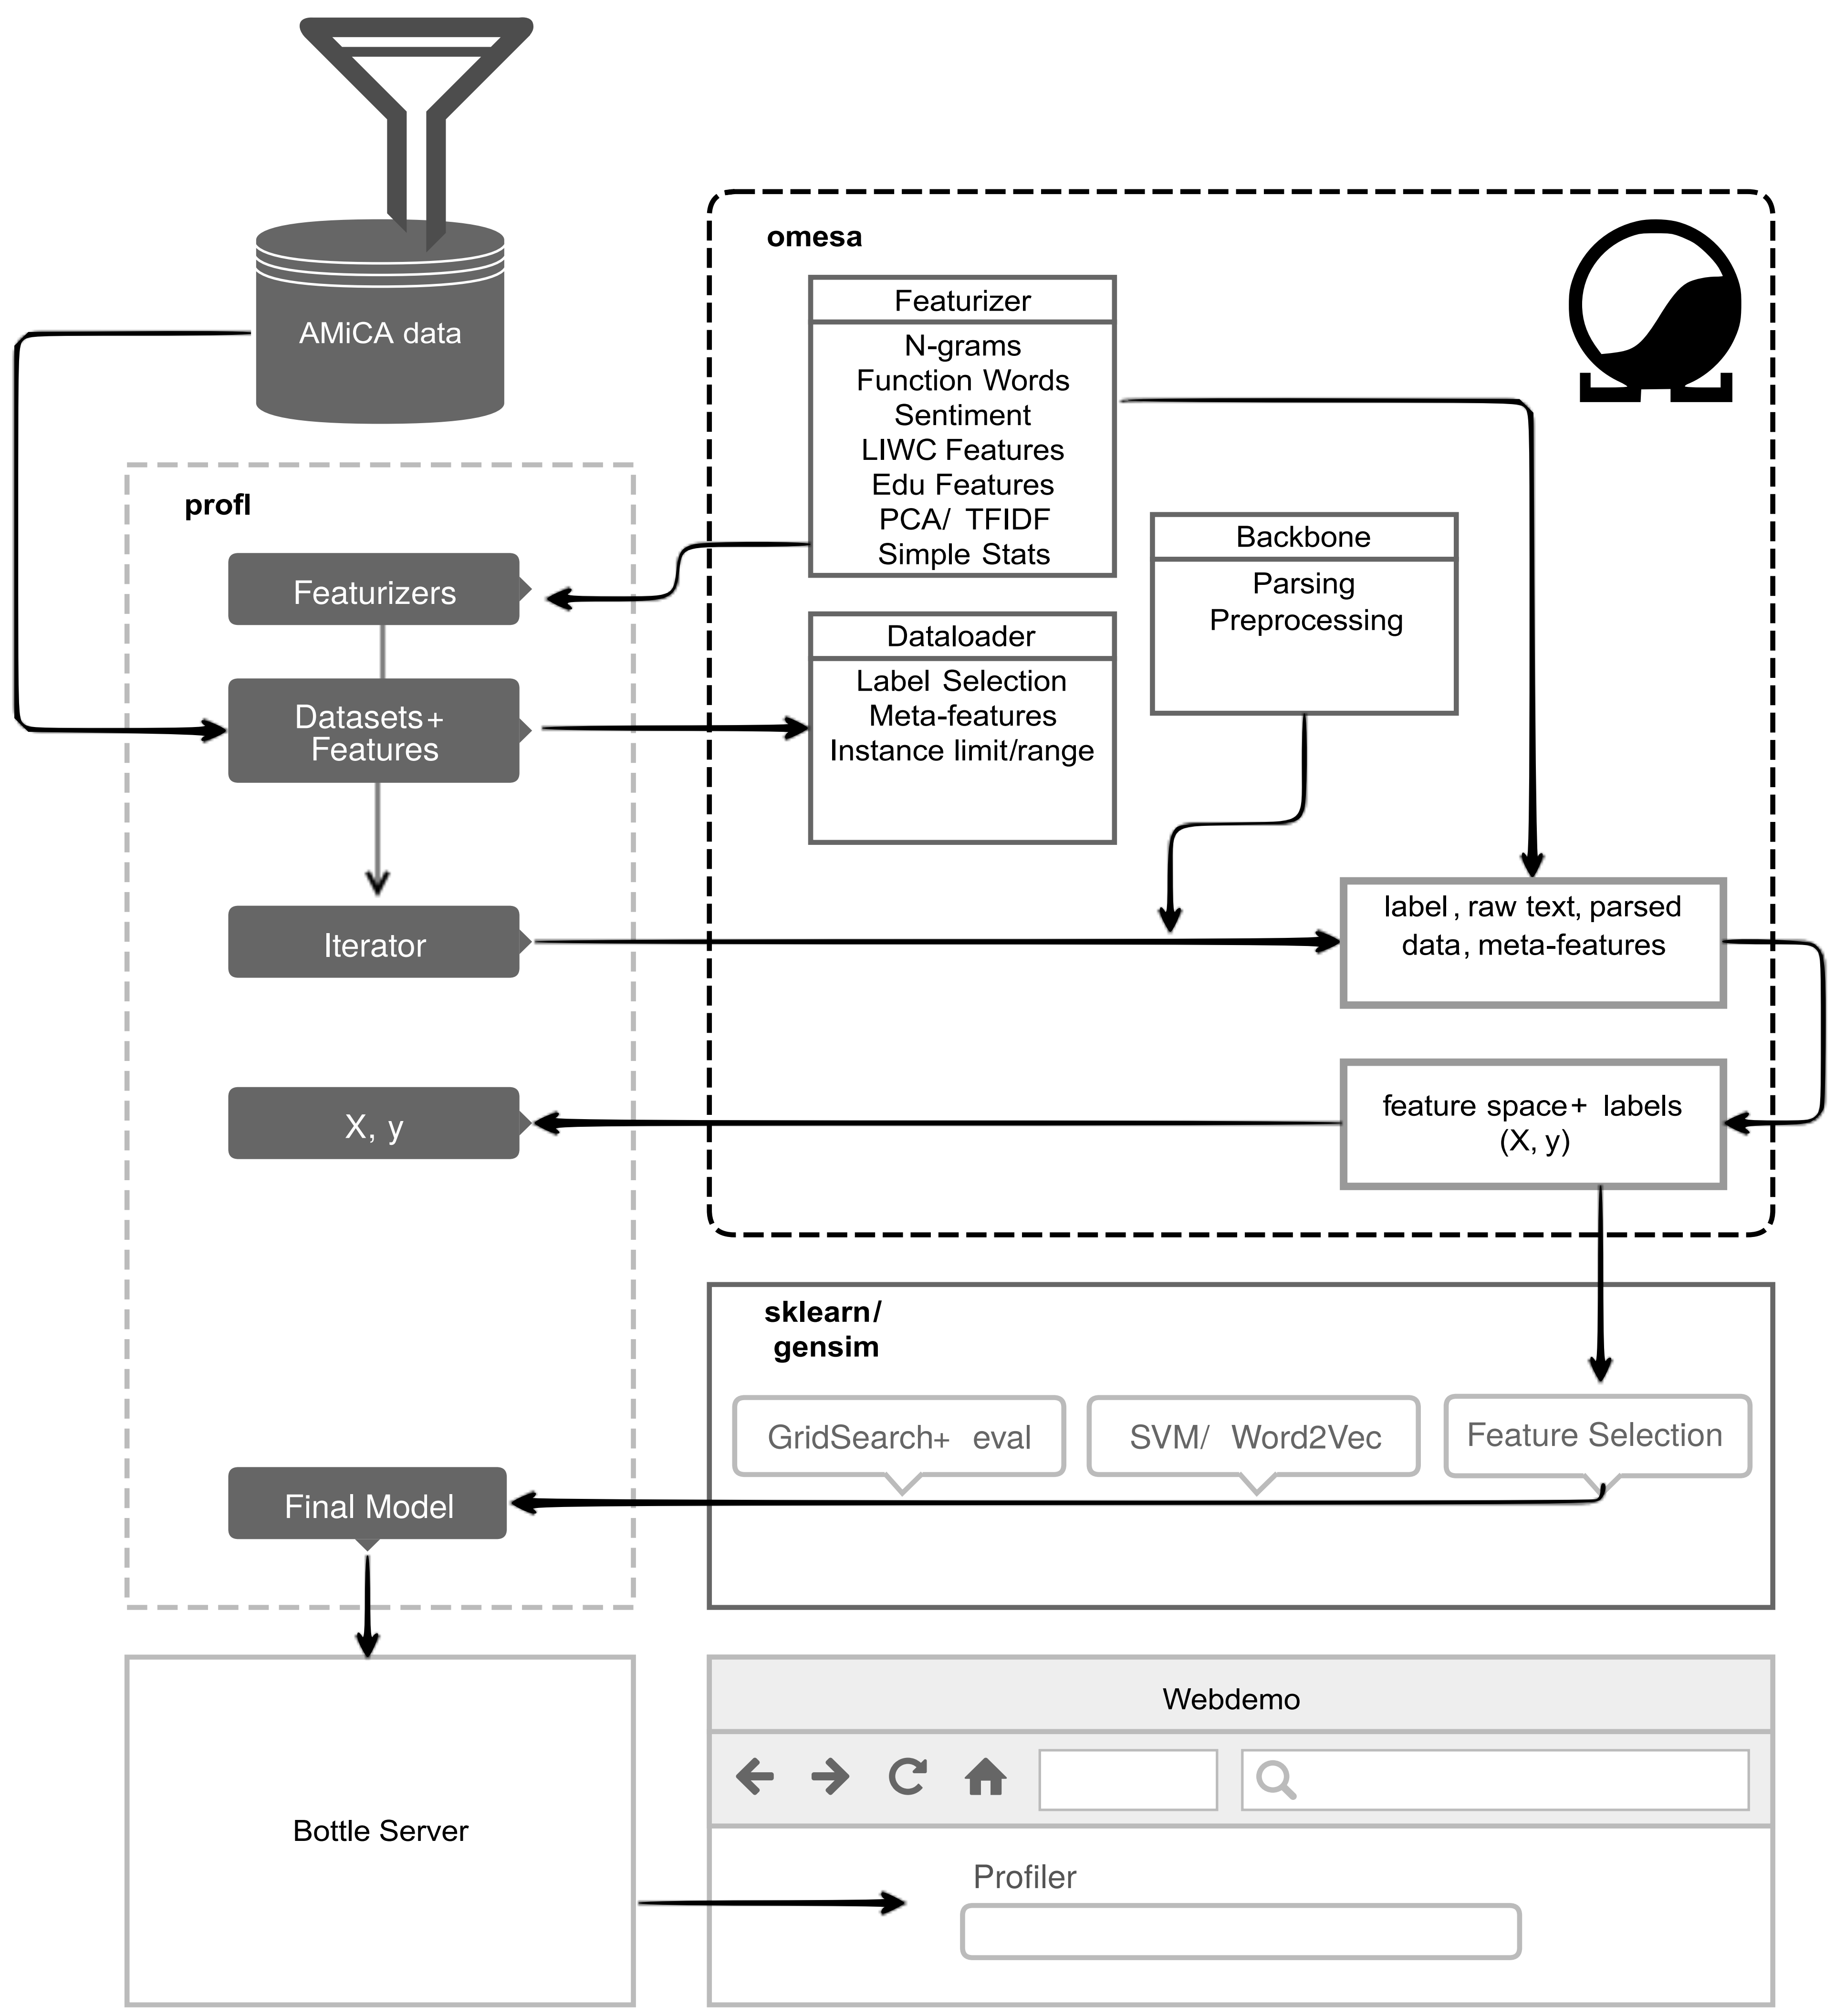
AMiCA data

omesa

Featurizer
N-grams
Function Words
Sentiment
LIWC Features
Edu Features
PCA/ TFIDF
Simple Stats

profl

Featurizers

Datasets+
Features

Iterator

X, y

Dataloader
Label Selection
Meta-features
Instance limit/range

Backbone
Parsing
Preprocessing

label, raw text, parsed data, meta-features

feature space+ labels
(X, y)

sklearn/
gensim

GridSearch+ eval

SVM/ Word2Vec

Feature Selection

Final Model

Bottle Server

Webdemo

Profiler